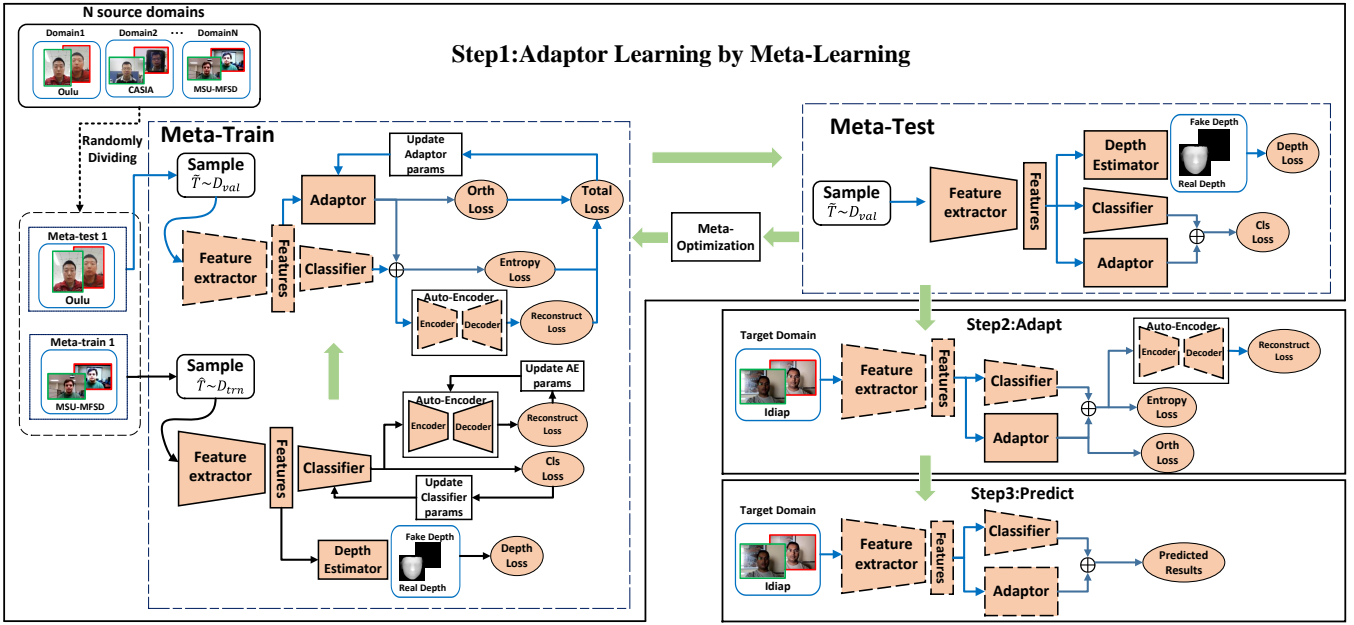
N source domains

Domain1 Domain2 ... DomainN

Oulu CASIA MSU-MFSD

Step1:Adaptor Learning by Meta-Learning

Randomly Dividing

Meta-test 1

Oulu

Meta-train 1

MSU-MFSD

Meta-Train

Sample $\tilde{T}\sim D_{val}$

Update Adaptor params

Adaptor

Orth Loss

Total Loss

Feature extractor

Features

Classifier

$\oplus$

Entropy Loss

Auto-Encoder

Encoder Decoder

Reconstruct Loss

Sample $\tilde{T}\sim D_{trn}$

Update AE params

Auto-Encoder

Encoder Decoder

Reconstruct Loss

Feature extractor

Features

Classifier

Cls Loss

Update Classifier params

Depth Estimator

Fake Depth

Real Depth

Depth Loss

Meta-Optimization

Meta-Test

Sample $\tilde{T}\sim D_{val}$

Feature extractor

Features

Depth Estimator

Fake Depth

Real Depth

Depth Loss

Classifier

Cls Loss

Adaptor

Step2:Adapt

Target Domain

Idiap

Feature extractor

Features

Classifier

Auto-Encoder

Encoder Decoder

Reconstruct Loss

Entropy Loss

Adaptor

Orth Loss

Step3:Predict

Target Domain

Idiap

Feature extractor

Features

Classifier

Adaptor

Predicted Results